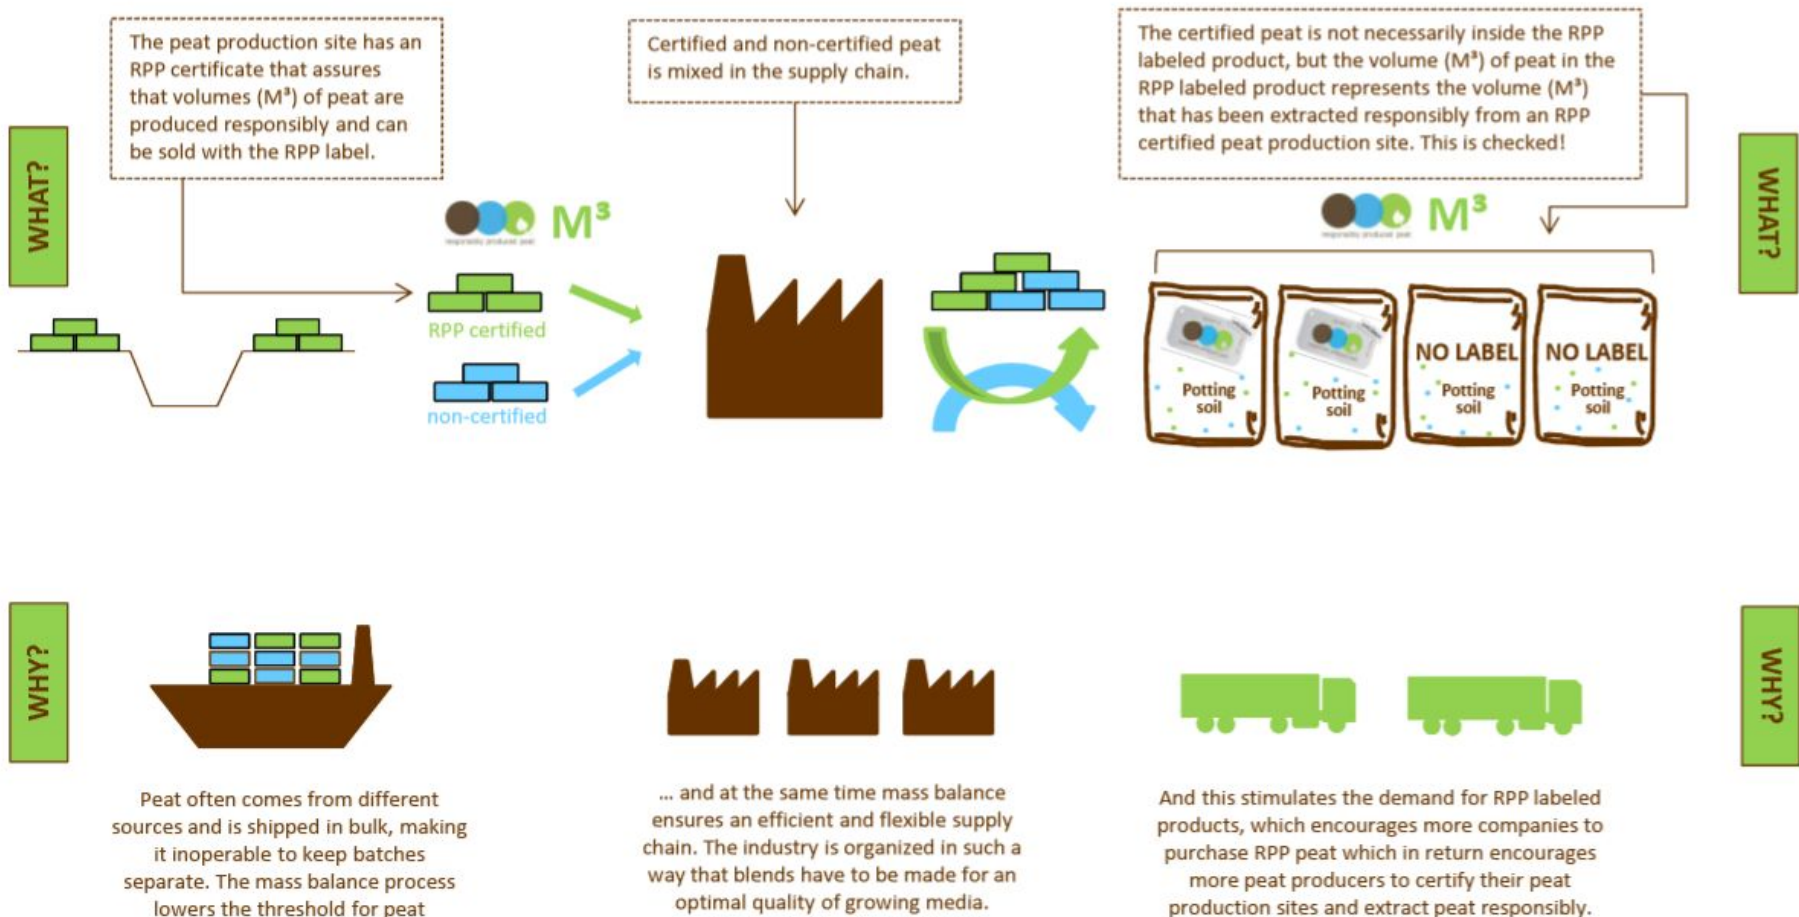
WHAT?

The peat production site has an RPP certificate that assures that volumes (M³) of peat are produced responsibly and can be sold with the RPP label.

Certified and non-certified peat is mixed in the supply chain.

The certified peat is not necessarily inside the RPP labeled product, but the volume (M³) of peat in the RPP labeled product represents the volume (M³) that has been extracted responsibly from an RPP certified peat production site. This is checked!

WHAT?

M³

responsibly produced peat

RPP certified

non-certified

M³

responsibly produced peat

Potting soil

Potting soil

NO LABEL

Potting soil

NO LABEL

Potting soil

WHY?

WHY?

Peat often comes from different sources and is shipped in bulk, making it inoperable to keep batches separate. The mass balance process lowers the threshold for peat

... and at the same time mass balance ensures an efficient and flexible supply chain. The industry is organized in such a way that blends have to be made for an optimal quality of growing media.

And this stimulates the demand for RPP labeled products, which encourages more companies to purchase RPP peat which in return encourages more peat producers to certify their peat production sites and extract peat responsibly.